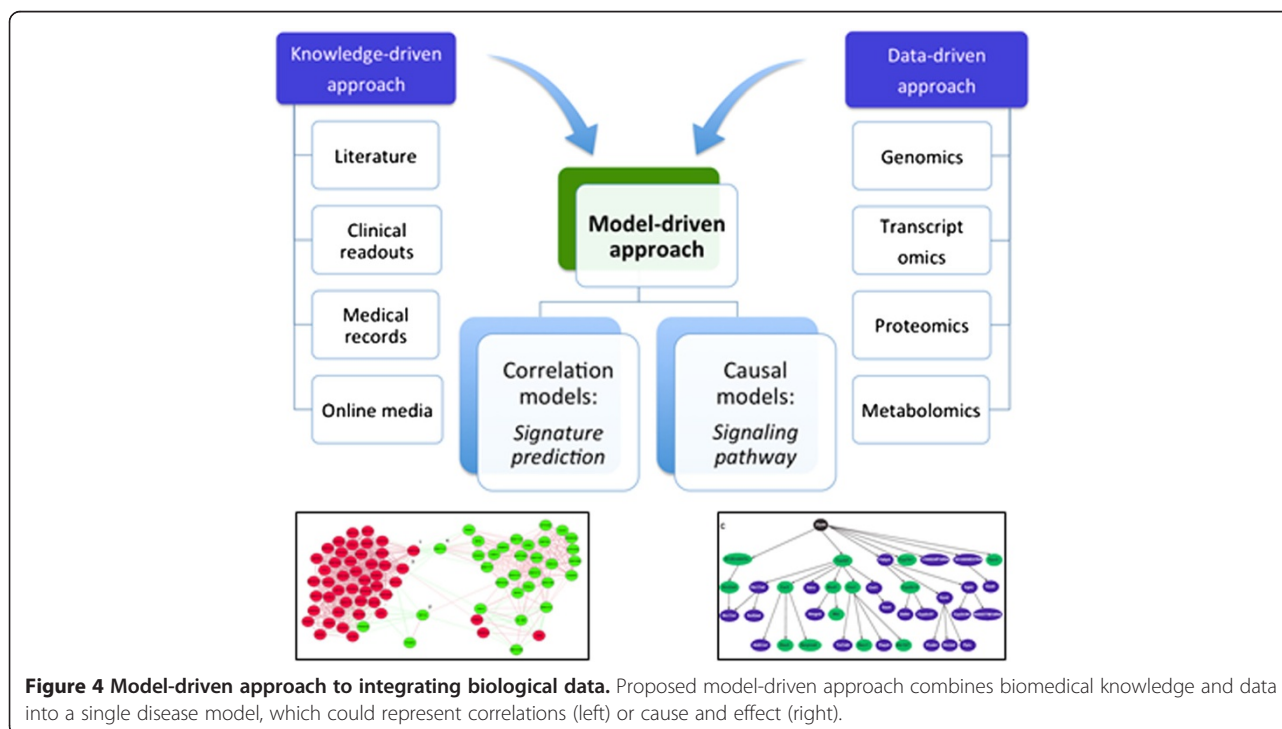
Knowledge-driven approach

Literature

Clinical readouts

Medical records

Online media

Data-driven approach

Genomics

Transcript omics

Proteomics

Metabolomics

Model-driven approach

Correlation models: *Signature prediction*

Causal models: *Signaling pathway*

c

**Figure 4 Model-driven approach to integrating biological data.** Proposed model-driven approach combines biomedical knowledge and data into a single disease model, which could represent correlations (left) or cause and effect (right).